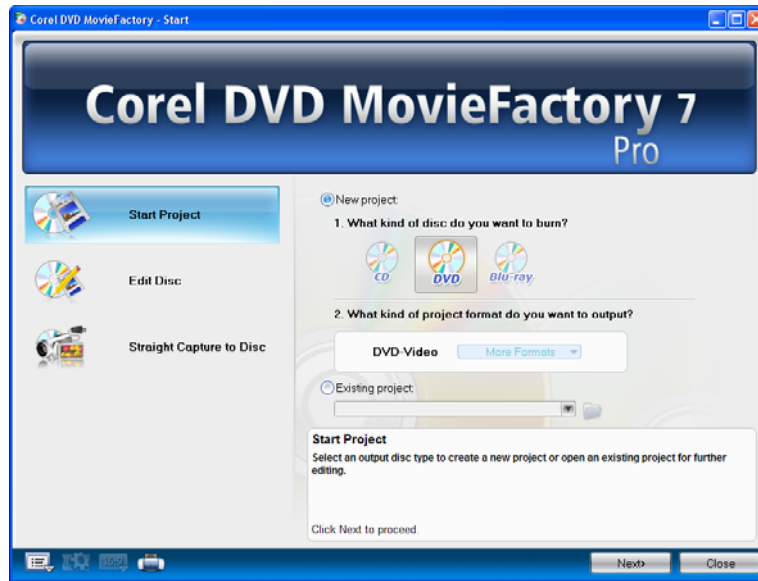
Corel DVD MovieFactory - Start

Corel DVD MovieFactory 7 Pro

Start Project

Edit Disc

Straight Capture to Disc

New project:

1. What kind of disc do you want to burn?

CD DVD Blu-ray

2. What kind of project format do you want to output?

DVD-Video More Formats

Existing project:

Start Project

Select an output disc type to create a new project or open an existing project for further editing.

Click Next to proceed.

Next Close